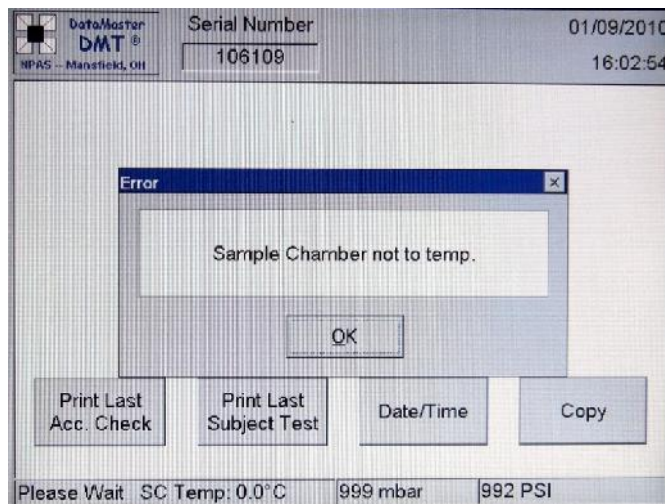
DataMaster DMT ®
NPAS -- Mansfield, OH

Serial Number
106109

01/09/2010
16:02:54

Error
×

Sample Chamber not to temp.

OK

Print Last Acc. Check

Print Last Subject Test

Date/Time

Copy

Please Wait SC Temp: 0.0°C

999 mbar

992 PSI